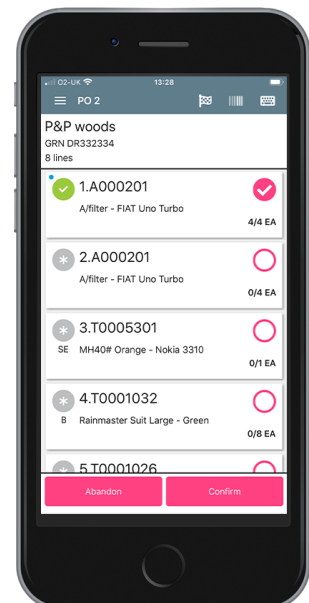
O2-UK 13:28

PO 2

P&P woods
GRN DR332334
8 lines

1.A000201
A/filter - FIAT Uno Turbo
4/4 EA

2.A000201
A/filter - FIAT Uno Turbo
0/4 EA

SE
3.T0005301
MH40# Orange - Nokia 3310
0/1 EA

B
4.T0001032
Rainmaster Suit Large - Green
0/8 EA

5.T0001026

Abandon
Confirm